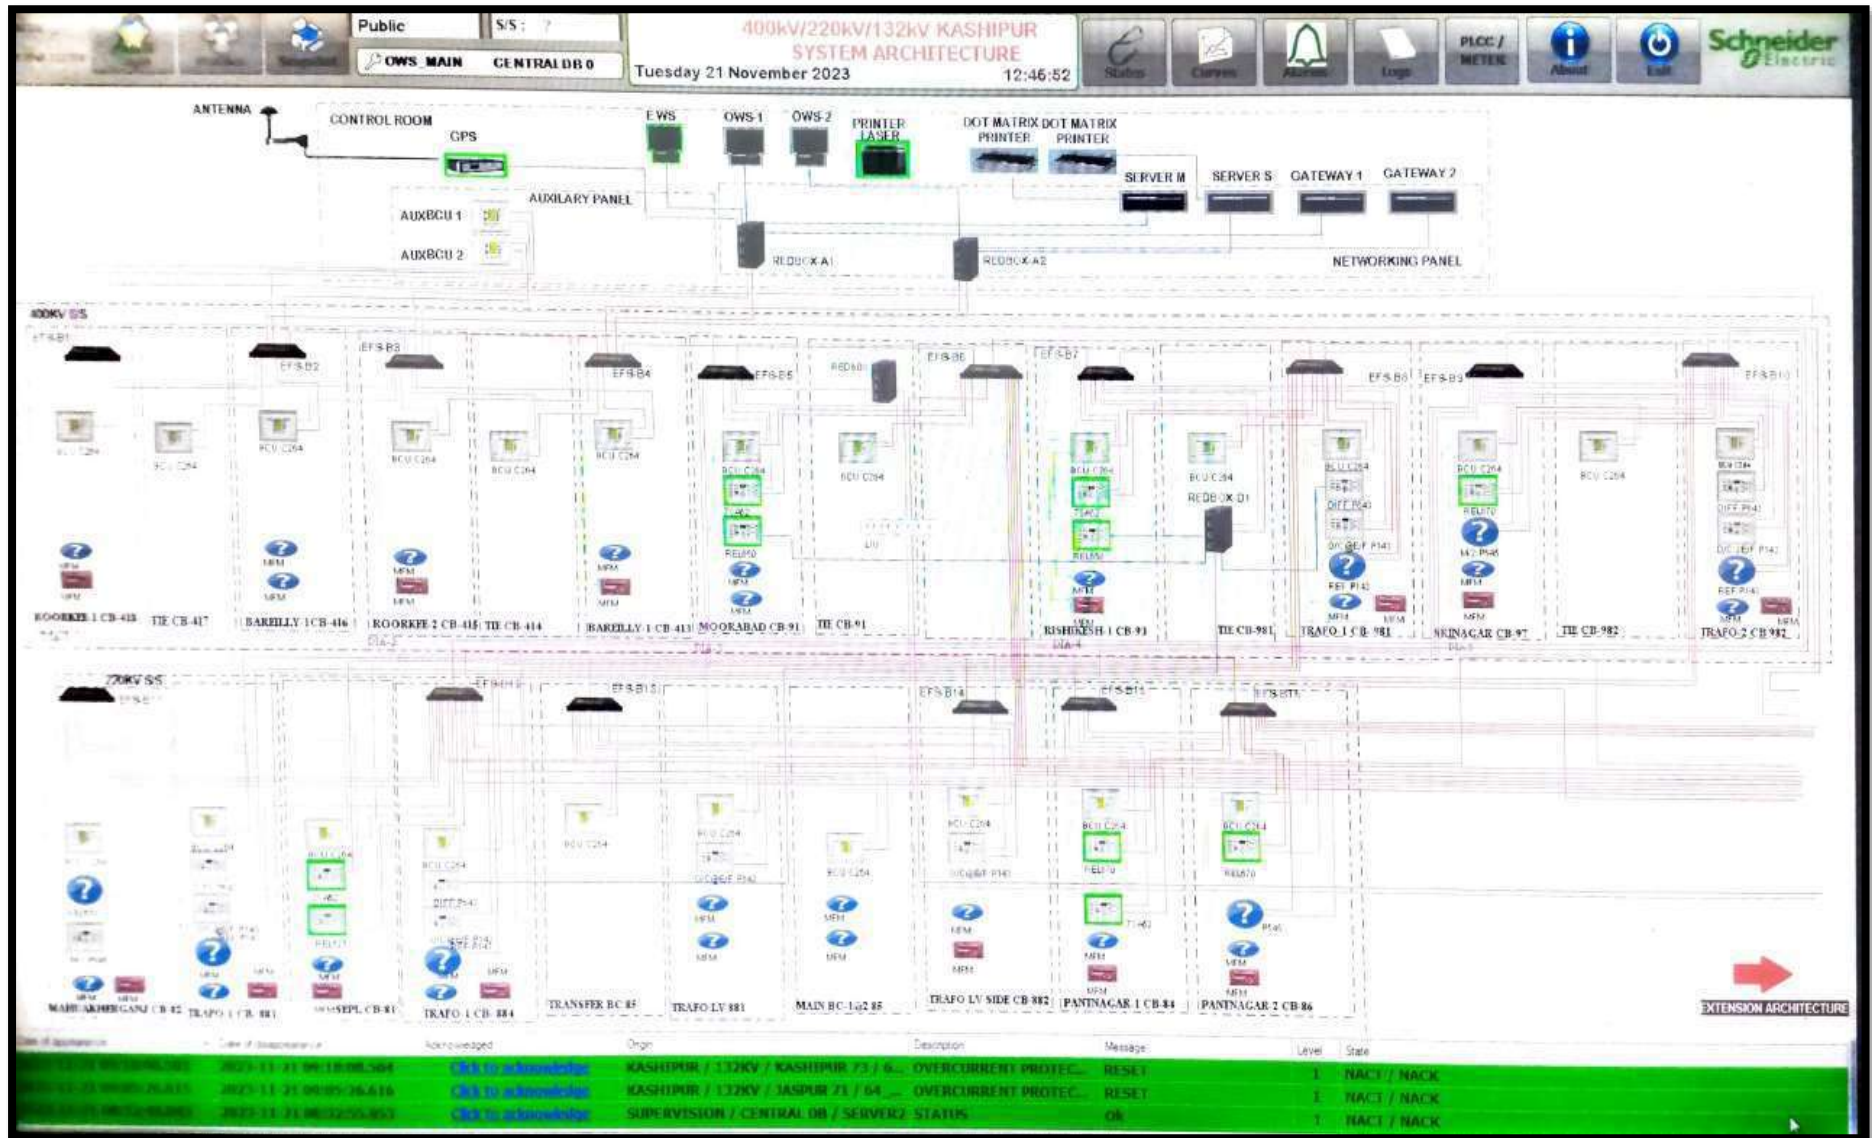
Public
S/S :
OWS_MAIN CENTRAL DB 0
400kV/220kV/132kV KASHIPUR SYSTEM ARCHITECTURE
Tuesday 21 November 2023 12:46:52
States Curves Alarms Logs PLCC / METER About Exit
Schneider Electric

ANTENNA
CONTROL ROOM
GPS
EWS OWS 1 OWS 2 PRINTER LASER DOT MATRIX PRINTER DOT MATRIX PRINTER
SERVER M SERVER S GATEWAY 1 GATEWAY 2
AUXILARY PANEL
AUXBCU 1
AUXBCU 2
REDBOX A1 REDBOX A2
NETWORKING PANEL

400KV S/S
EFS B1 EFS B2 EFS B3 EFS B4 EFS B5 EFS B6 EFS B7 EFS B8 EFS B9 EFS B10
BCU C264
MFM
REDBOX B1
ROORKEE 1 CB 418 TIE CB 417 BAREILLY 1 CB 416 ROORKEE 2 CB 415 TIE CB 414 BAREILLY 1 CB 413 MOORABAD CB 91 TIE CB 91 RISHIKESH 1 CB 93 TIE CB 981 TRAFO 1 CB 981 SRINAGAR CB 97 TIE CB 982 TRAFO 2 CB 982

220KV S/S
EFS B11 EFS B12 EFS B13 EFS B14 EFS B15 EFS B16
BCU C264
DIFF P143
O/C&E/F P142
RELI70
MFM
MAHUAKHERGANJ CB 82 TRAFO 1 CB 881 SEPL CB 81 TRAFO 1 CB 884 TRANSFER BC 85 TRAFO LV 881 MAIN BC-1&2 85 TRAFO LV SIDE CB 882 PANTNAGAR 1 CB 84 PANTNAGAR 2 CB 86
EXTENSION ARCHITECTURE

Date of appearance | Date of disappearance | Acknowledged | Origin | Description | Message | Level | State
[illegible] | 2023-11-21 09:18:08.504 | Click to acknowledge | KASHIPUR / 132KV / KASHIPUR 73 / 6... | OVERCURRENT PROTEC... | RESET | 1 | NACT / NACK
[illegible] | 2023-11-21 09:05:26.616 | Click to acknowledge | KASHIPUR / 132KV / JASPUR 71 / 64... | OVERCURRENT PROTEC... | RESET | 1 | NACT / NACK
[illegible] | 2023-11-21 08:52:55.853 | Click to acknowledge | SUPERVISION / CENTRAL DB / SERVER2 | STATUS | OK | 1 | NACT / NACK